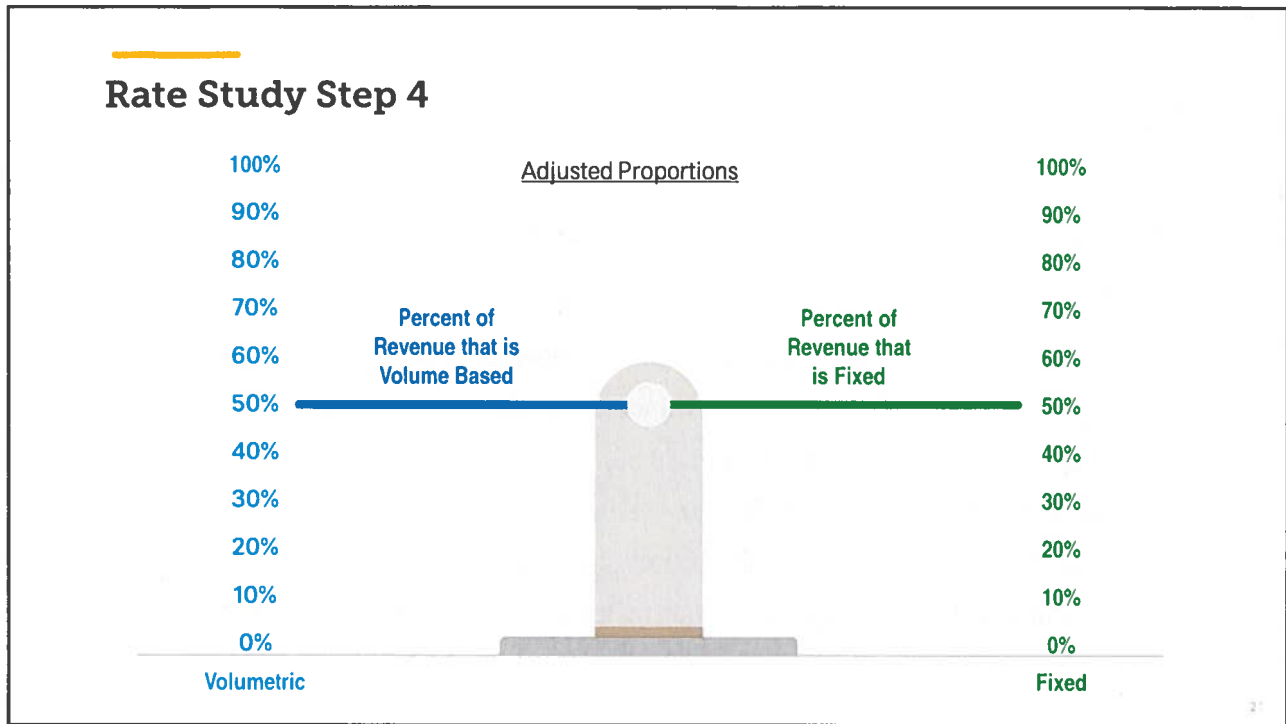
Rate Study Step 4

Adjusted Proportions

100%
90%
80%
70%
60%
50%
40%
30%
20%
10%
0%
Volumetric

Percent of Revenue that is Volume Based

Percent of Revenue that is Fixed

100%
90%
80%
70%
60%
50%
40%
30%
20%
10%
0%
Fixed

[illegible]